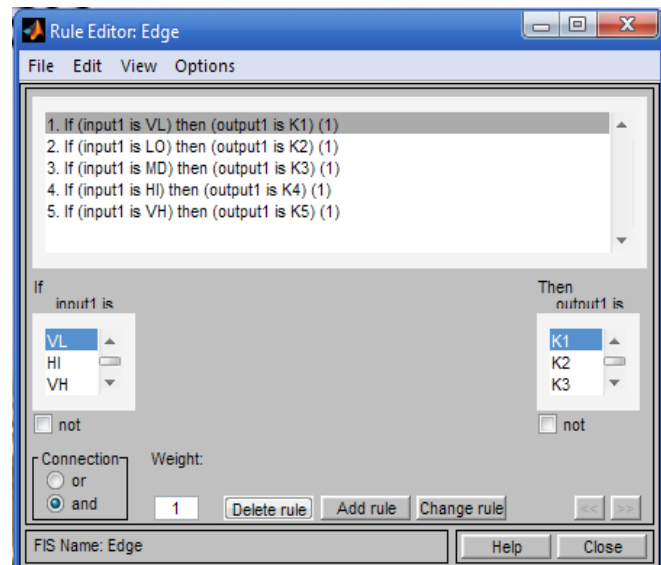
Rule Editor: Edge

File Edit View Options

1. If (input1 is VL) then (output1 is K1) (1)
2. If (input1 is LO) then (output1 is K2) (1)
3. If (input1 is MD) then (output1 is K3) (1)
4. If (input1 is HI) then (output1 is K4) (1)
5. If (input1 is VH) then (output1 is K5) (1)

If
input1 is

VL
HI
VH

not

Then
output1 is

K1
K2
K3

not

Connection
or
and

Weight:

1

Delete rule Add rule Change rule

<< >>

FIS Name: Edge

Help Close